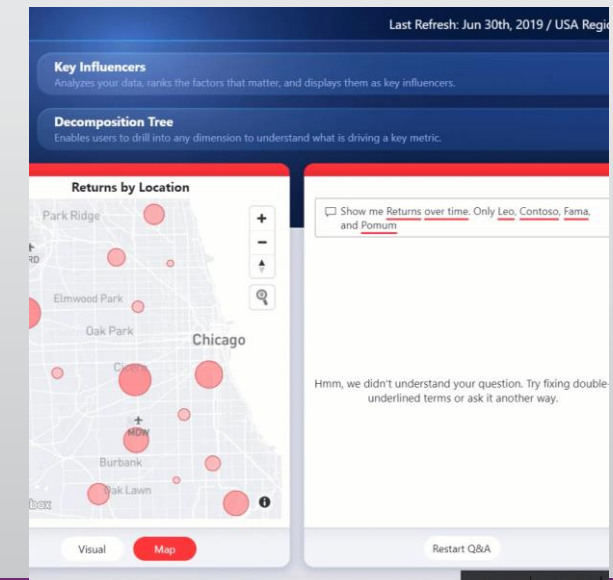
Last Refresh: Jun 30th, 2019 / USA Regi

Key Influencers
Analyzes your data, ranks the factors that matter, and displays them as key influencers.

Decomposition Tree
Enables users to drill into any dimension to understand what is driving a key metric.

Returns by Location

Park Ridge
RD
Elmwood Park
Oak Park
Chicago
Cicero
MDW
Burbank
Oak Lawn
box

+
−

Visual
Map

Show me Returns over time. Only Leo, Contoso, Fama, and Pomum

Hmm, we didn't understand your question. Try fixing double-underlined terms or ask it another way.

Restart Q&A